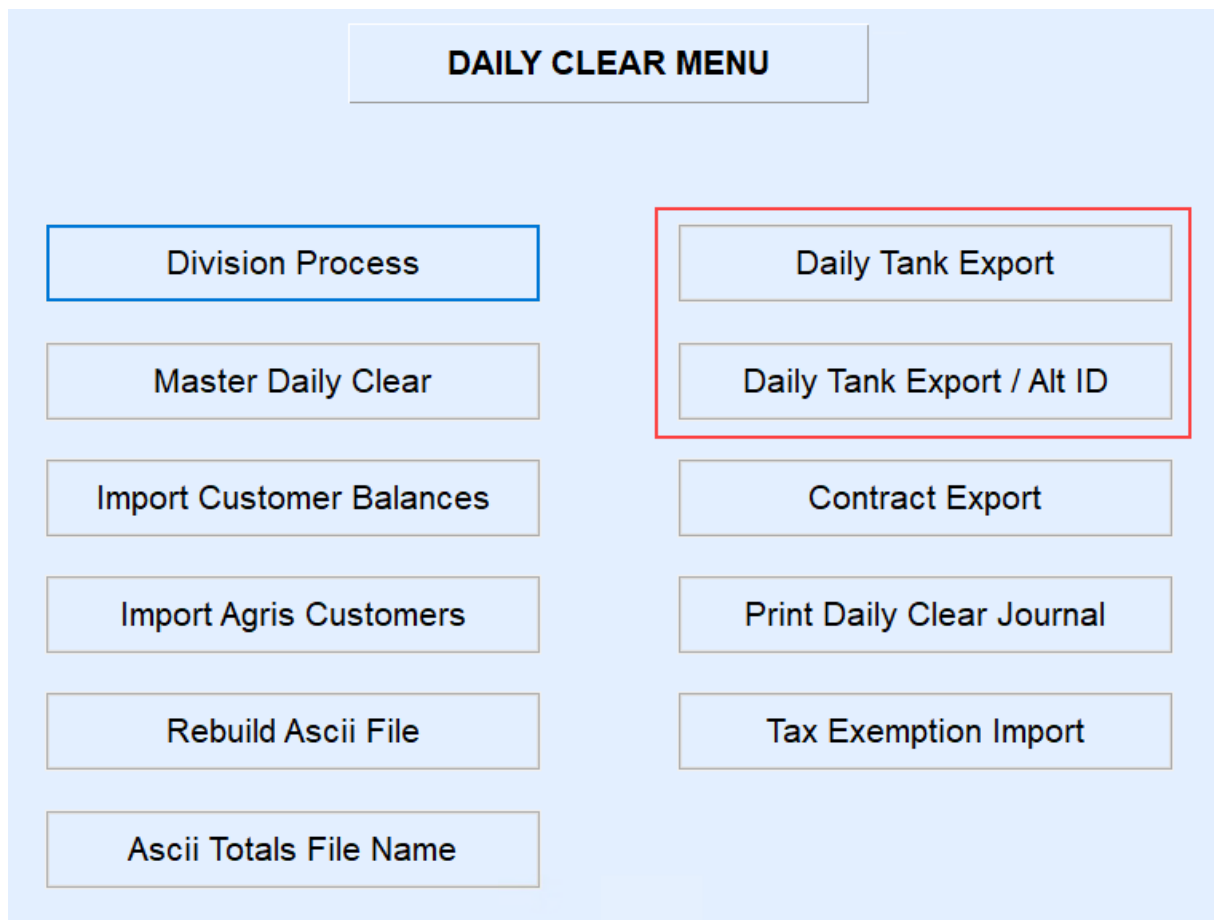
DAILY CLEAR MENU

Division Process

Master Daily Clear

Import Customer Balances

Import Agris Customers

Rebuild Ascii File

Ascii Totals File Name

Daily Tank Export

Daily Tank Export / Alt ID

Contract Export

Print Daily Clear Journal

Tax Exemption Import